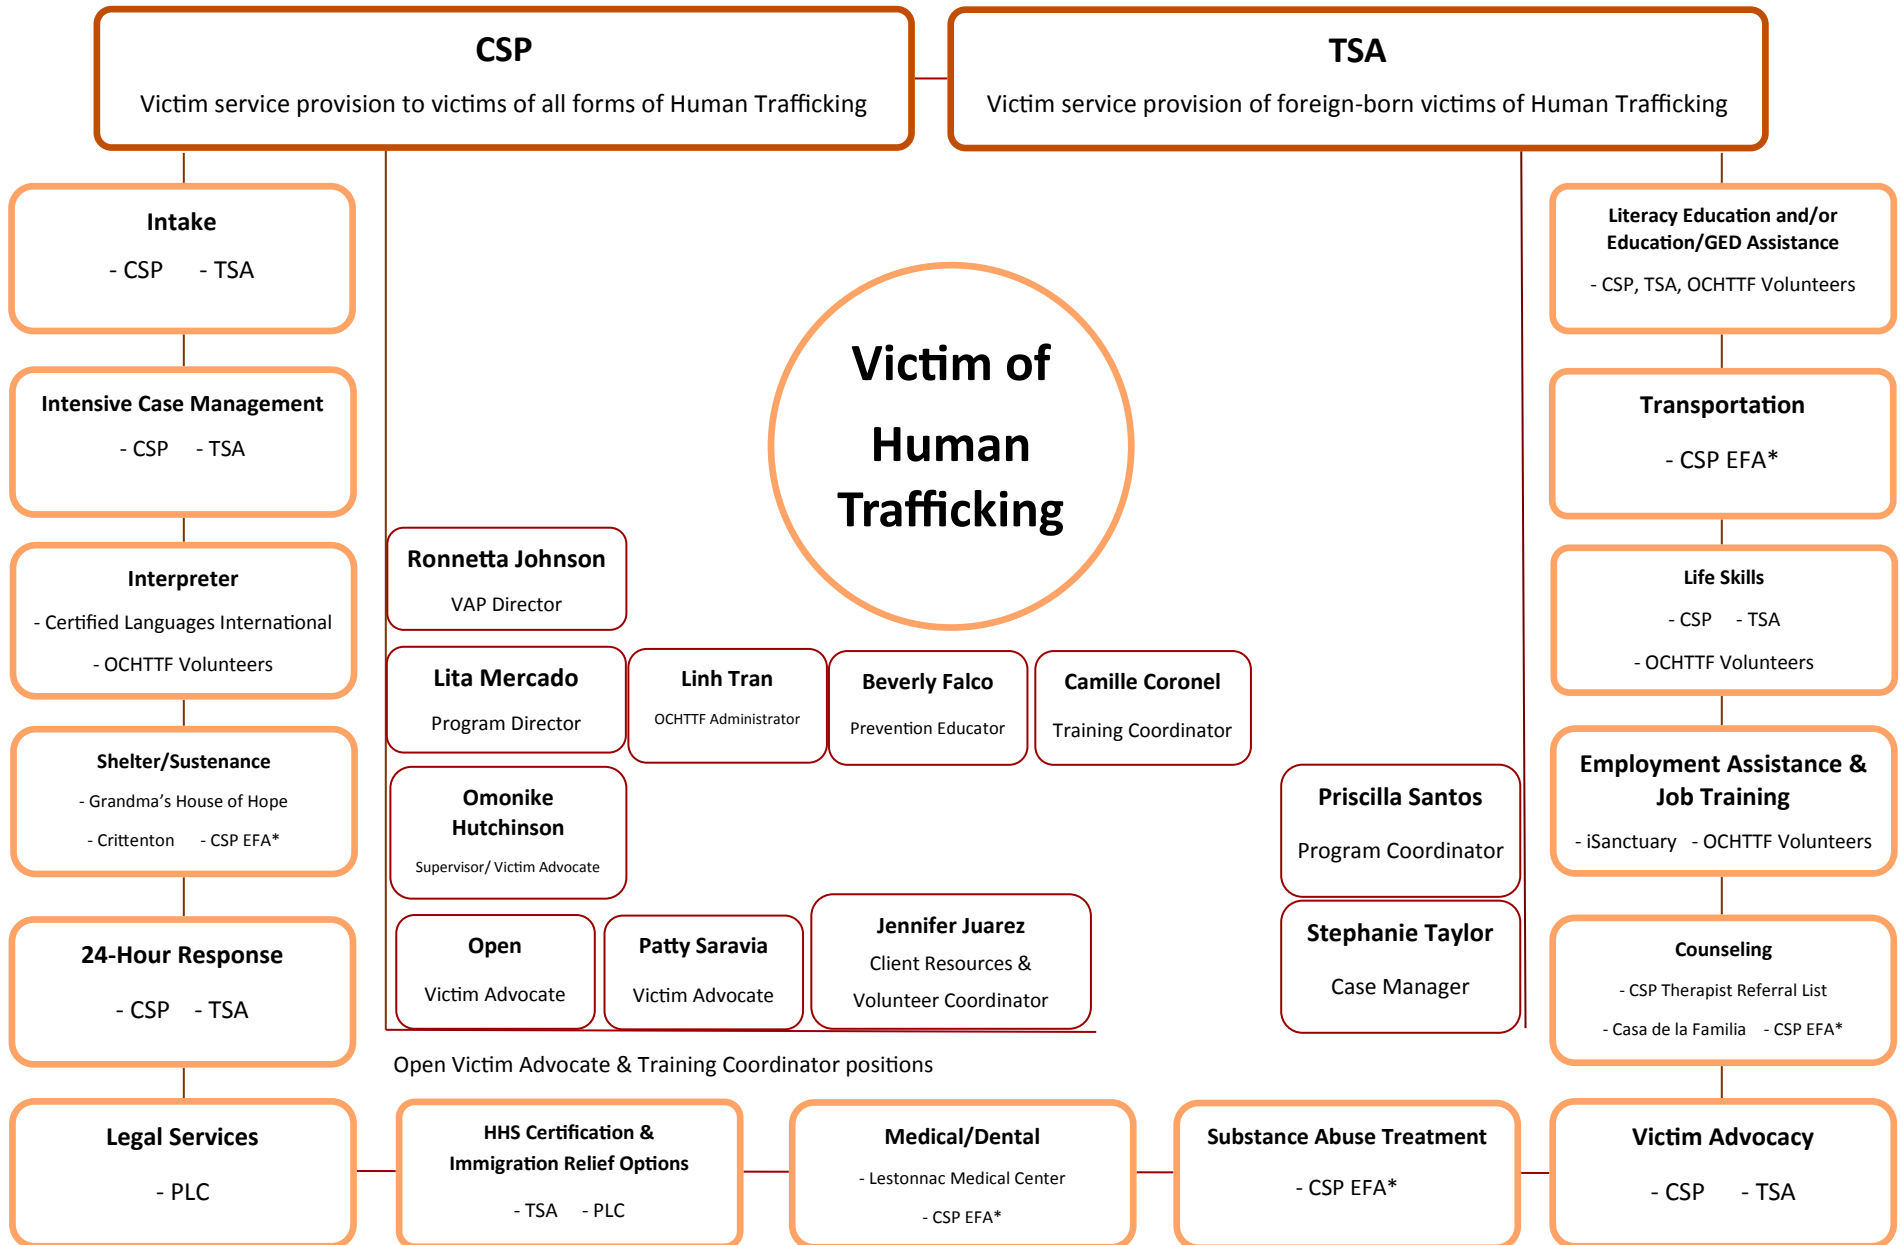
CSP
Victim service provision to victims of all forms of Human Trafficking

TSA
Victim service provision of foreign-born victims of Human Trafficking

Intake
- CSP - TSA

Intensive Case Management
- CSP - TSA

Interpreter
- Certified Languages International
- OCHTTF Volunteers

Shelter/Sustenance
- Grandma's House of Hope
- Crittenton - CSP EFA*

24-Hour Response
- CSP - TSA

Legal Services
- PLC

Victim of Human Trafficking

Ronnetta Johnson
VAP Director

Lita Mercado
Program Director

Linh Tran
OCHTTF Administrator

Beverly Falco
Prevention Educator

Camille Coronel
Training Coordinator

Omonike Hutchinson
Supervisor/ Victim Advocate

Open
Victim Advocate

Patty Saravia
Victim Advocate

Jennifer Juarez
Client Resources & Volunteer Coordinator

Priscilla Santos
Program Coordinator

Stephanie Taylor
Case Manager

Open Victim Advocate & Training Coordinator positions

Literacy Education and/or Education/GED Assistance
- CSP, TSA, OCHTTF Volunteers

Transportation
- CSP EFA*

Life Skills
- CSP - TSA
- OCHTTF Volunteers

Employment Assistance & Job Training
- iSanctuary - OCHTTF Volunteers

Counseling
- CSP Therapist Referral List
- Casa de la Familia - CSP EFA*

HHS Certification & Immigration Relief Options
- TSA - PLC

Medical/Dental
- Lestonnac Medical Center
- CSP EFA*

Substance Abuse Treatment
- CSP EFA*

Victim Advocacy
- CSP - TSA